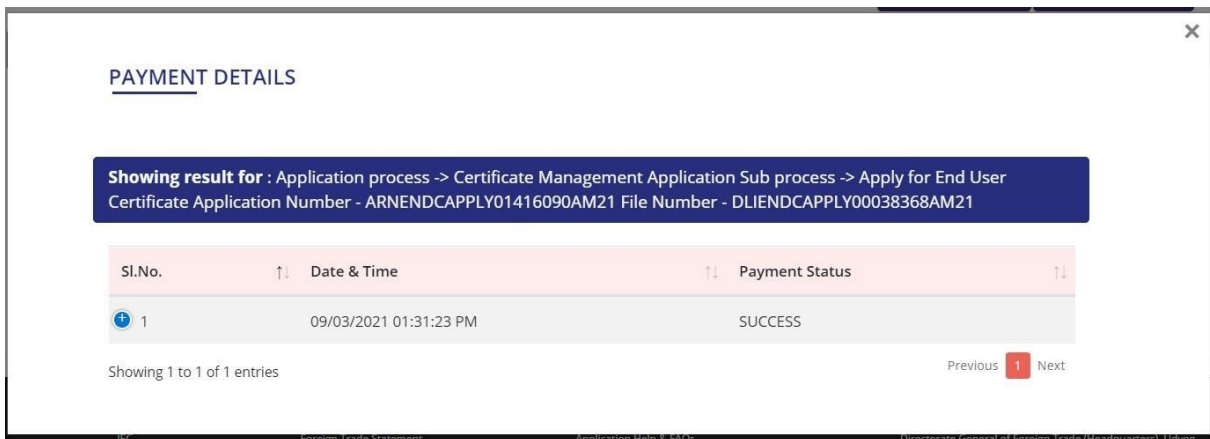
×

PAYMENT DETAILS

**Showing result for** : Application process -> Certificate Management Application Sub process -> Apply for End User Certificate Application Number - ARNENDCAPPLY01416090AM21 File Number - DLIENDCAPPLY00038368AM21

| Sl.No. ↑↓ | Date & Time ↑↓ | Payment Status ↑↓ |
|---|---|---|
| 1 | 09/03/2021 01:31:23 PM | SUCCESS |

Showing 1 to 1 of 1 entries

Previous 1 Next

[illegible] Foreign Trade Statement Application Help & FAQs Directorate General of Foreign Trade (Headquarters) Udyog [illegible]